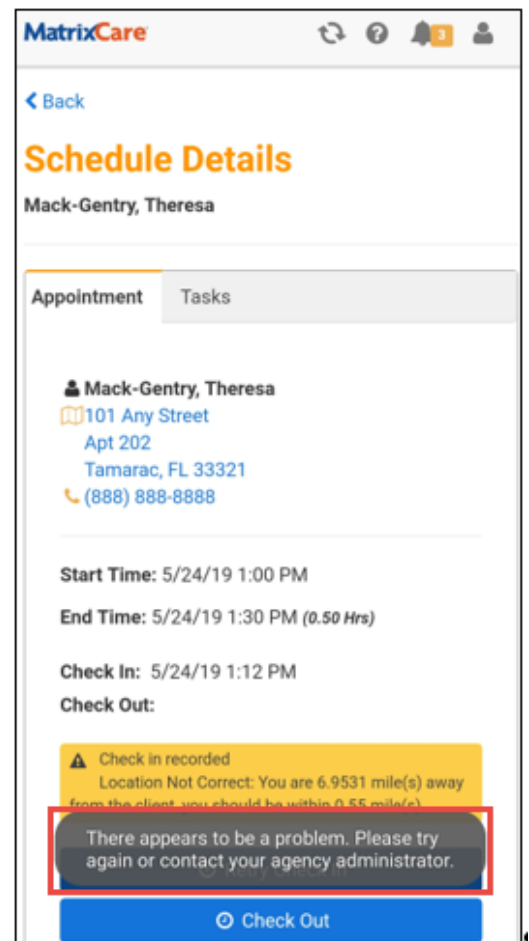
MatrixCare

3

< Back

Schedule Details

Mack-Gentry, Theresa

Appointment | Tasks

Mack-Gentry, Theresa
101 Any Street
Apt 202
Tamarac, FL 33321
(888) 888-8888

Start Time: 5/24/19 1:00 PM

End Time: 5/24/19 1:30 PM (0.50 Hrs)

Check In: 5/24/19 1:12 PM

Check Out:

Check in recorded
Location Not Correct: You are 6.9531 mile(s) away from the client, you should be within 0.55 mile(s)

There appears to be a problem. Please try again or contact your agency administrator.

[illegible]

Check Out